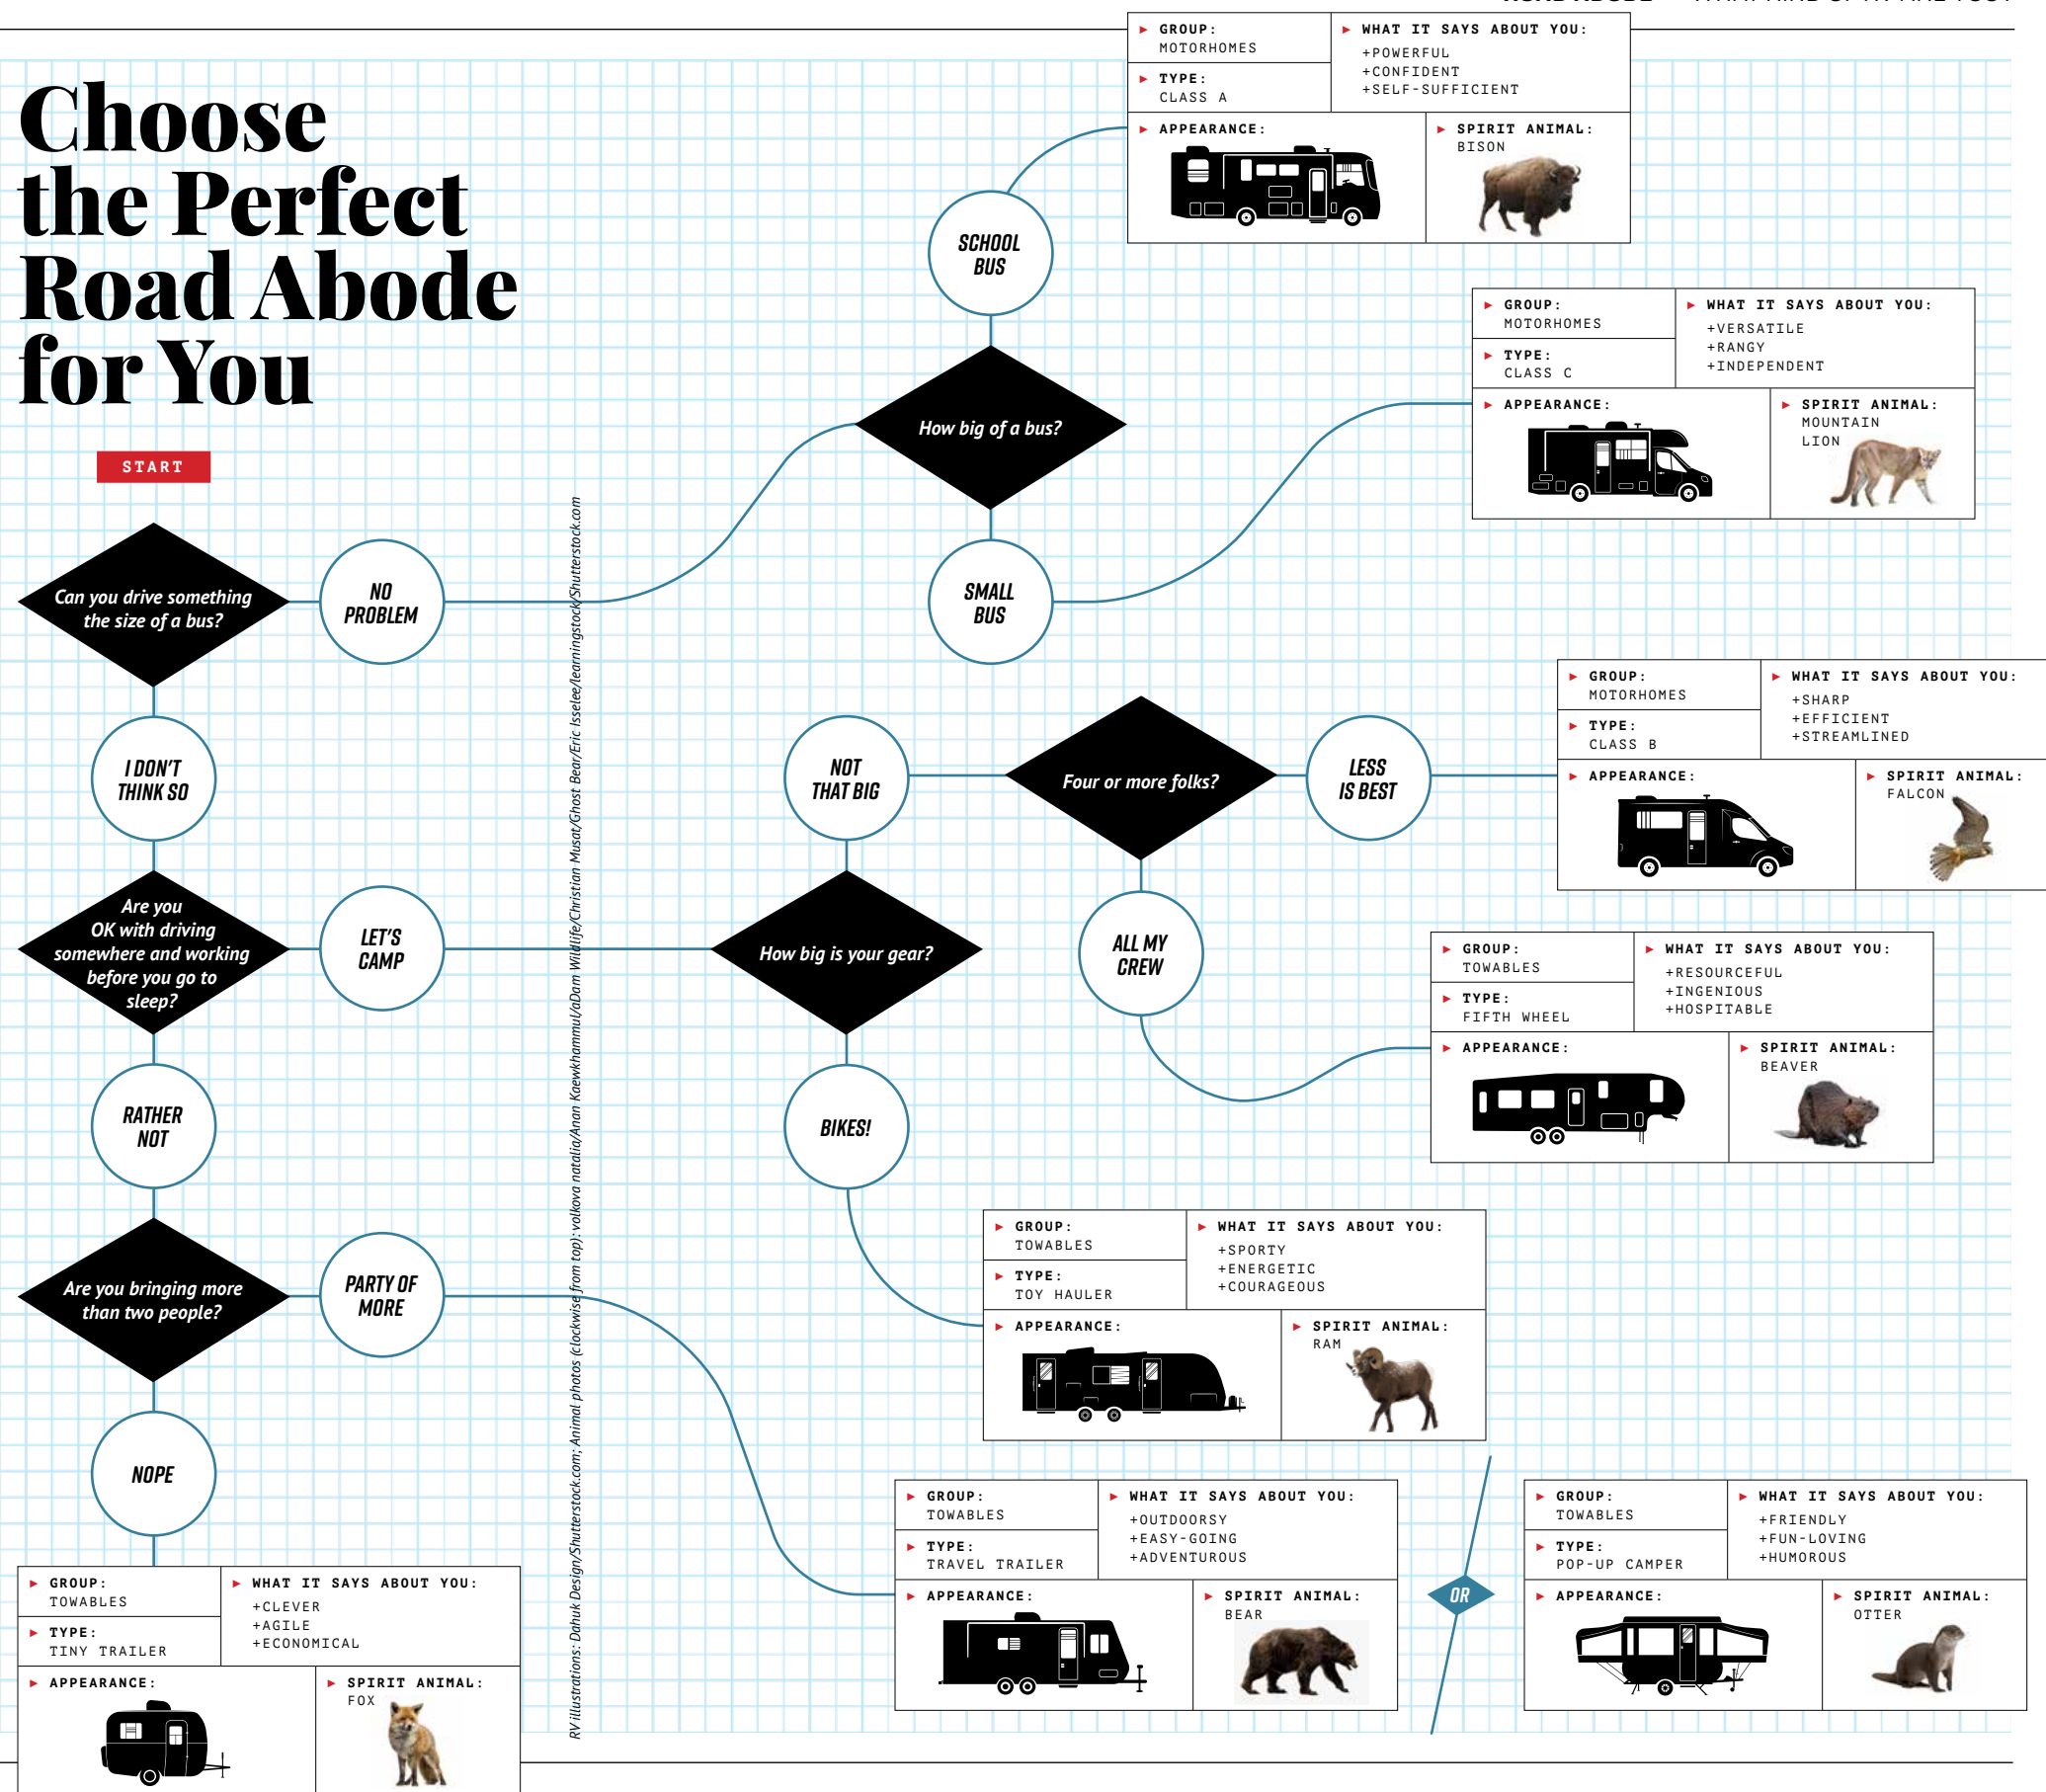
Choose the Perfect Road Abode for You

START

Can you drive something the size of a bus?

NO PROBLEM

I DON'T THINK SO

Are you OK with driving somewhere and working before you go to sleep?

LET'S CAMP

RATHER NOT

Are you bringing more than two people?

PARTY OF MORE

NOPE

How big of a bus?

SCHOOL BUS

SMALL BUS

How big is your gear?

NOT THAT BIG

BIKES!

Four or more folks?

LESS IS BEST

ALL MY CREW

GROUP: MOTORHOMES
TYPE: CLASS A
WHAT IT SAYS ABOUT YOU: +POWERFUL +CONFIDENT +SELF-SUFFICIENT
APPEARANCE:
SPIRIT ANIMAL: BISON

GROUP: MOTORHOMES
TYPE: CLASS C
WHAT IT SAYS ABOUT YOU: +VERSATILE +RANGY +INDEPENDENT
APPEARANCE:
SPIRIT ANIMAL: MOUNTAIN LION

GROUP: MOTORHOMES
TYPE: CLASS B
WHAT IT SAYS ABOUT YOU: +SHARP +EFFICIENT +STREAMLINED
APPEARANCE:
SPIRIT ANIMAL: FALCON

GROUP: TOWABLES
TYPE: FIFTH WHEEL
WHAT IT SAYS ABOUT YOU: +RESOURCEFUL +INGENIOUS +HOSPITABLE
APPEARANCE:
SPIRIT ANIMAL: BEAVER

GROUP: TOWABLES
TYPE: TOY HAULER
WHAT IT SAYS ABOUT YOU: +SPORTY +ENERGETIC +COURAGEOUS
APPEARANCE:
SPIRIT ANIMAL: RAM

GROUP: TOWABLES
TYPE: TRAVEL TRAILER
WHAT IT SAYS ABOUT YOU: +OUTDOORSY +EASY-GOING +ADVENTUROUS
APPEARANCE:
SPIRIT ANIMAL: BEAR

OR

GROUP: TOWABLES
TYPE: POP-UP CAMPER
WHAT IT SAYS ABOUT YOU: +FRIENDLY +FUN-LOVING +HUMOROUS
APPEARANCE:
SPIRIT ANIMAL: OTTER

GROUP: TOWABLES
TYPE: TINY TRAILER
WHAT IT SAYS ABOUT YOU: +CLEVER +AGILE +ECONOMICAL
APPEARANCE:
SPIRIT ANIMAL: FOX

RV illustrations: Dahuk Design/Shutterstock.com; Animal photos (clockwise from top): volkova natalia/Anan Kaewkhammul/aDam Wildlife/Christian Musat/Ghost Bear/Eric Isselee/learningstock/Shutterstock.com